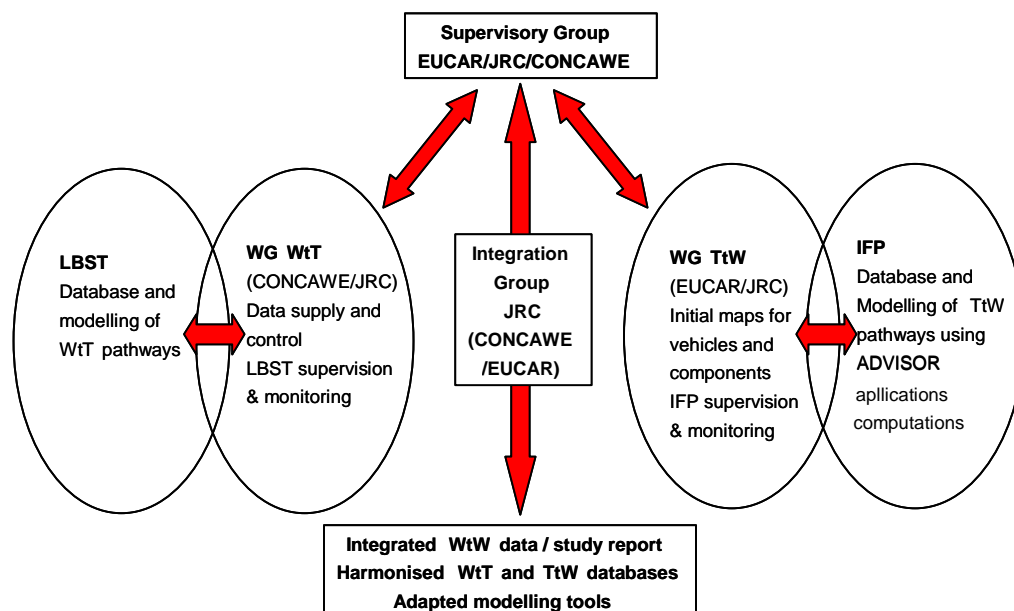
Supervisory Group
EUCAR/JRC/CONCAWE

LBST
Database and modelling of WtT pathways

WG WtT
(CONCAWE/JRC)
Data supply and control
LBST supervision & monitoring

Integration Group
JRC
(CONCAWE /EUCAR)

WG TtW
(EUCAR/JRC)
Initial maps for vehicles and components
IFP supervision & monitoring

IFP
Database and Modelling of TtW pathways using ADVISOR
apllications computations

Integrated WtW data / study report
Harmonised WtT and TtW databases
Adapted modelling tools